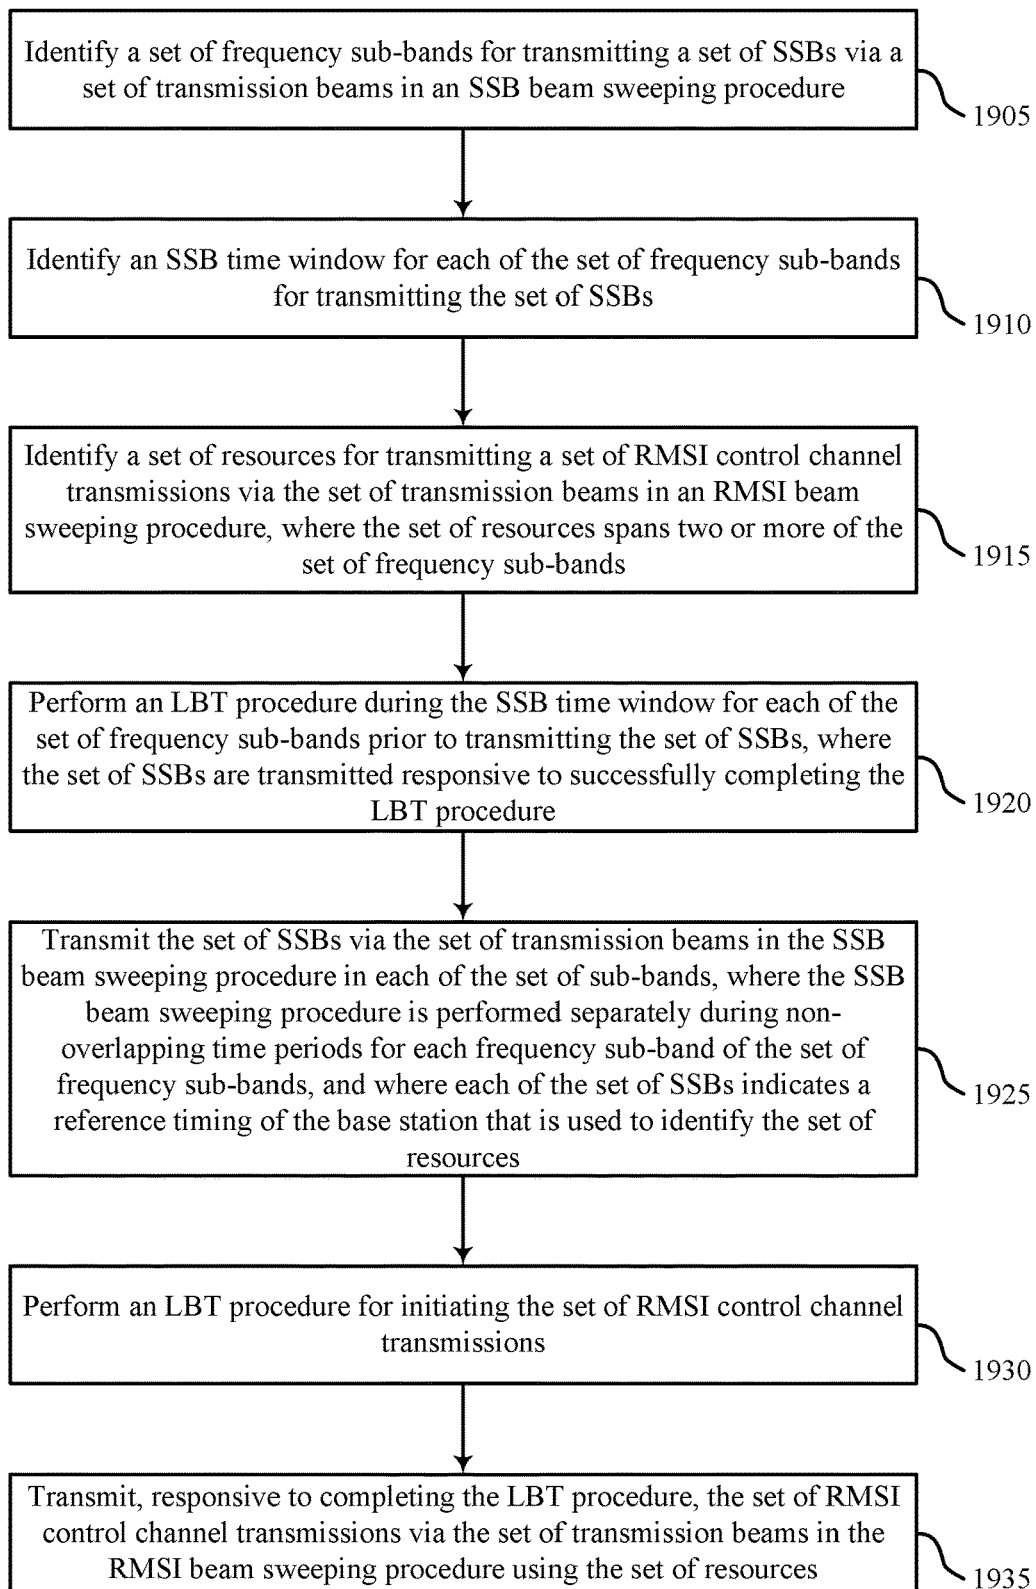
Identify a set of frequency sub-bands for transmitting a set of SSBs via a set of transmission beams in an SSB beam sweeping procedure

1905

Identify an SSB time window for each of the set of frequency sub-bands for transmitting the set of SSBs

1910

Identify a set of resources for transmitting a set of RMSI control channel transmissions via the set of transmission beams in an RMSI beam sweeping procedure, where the set of resources spans two or more of the set of frequency sub-bands

1915

Perform an LBT procedure during the SSB time window for each of the set of frequency sub-bands prior to transmitting the set of SSBs, where the set of SSBs are transmitted responsive to successfully completing the LBT procedure

1920

Transmit the set of SSBs via the set of transmission beams in the SSB beam sweeping procedure in each of the set of sub-bands, where the SSB beam sweeping procedure is performed separately during non-overlapping time periods for each frequency sub-band of the set of frequency sub-bands, and where each of the set of SSBs indicates a reference timing of the base station that is used to identify the set of resources

1925

Perform an LBT procedure for initiating the set of RMSI control channel transmissions

1930

Transmit, responsive to completing the LBT procedure, the set of RMSI control channel transmissions via the set of transmission beams in the RMSI beam sweeping procedure using the set of resources

1935